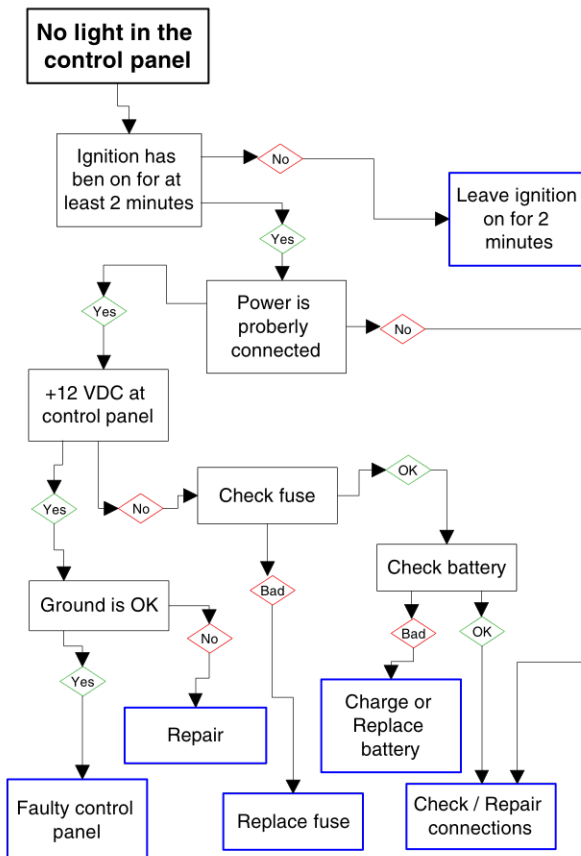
No light in the control panel

Ignition has ben on for at least 2 minutes

No

Leave ignition on for 2 minutes

Yes

Yes

Power is proberly connected

No

+12 VDC at control panel

Yes

No

Check fuse

OK

Check battery

Ground is OK

Bad

Bad

OK

No

Yes

Charge or Replace battery

Repair

Faulty control panel

Replace fuse

Check / Repair connections